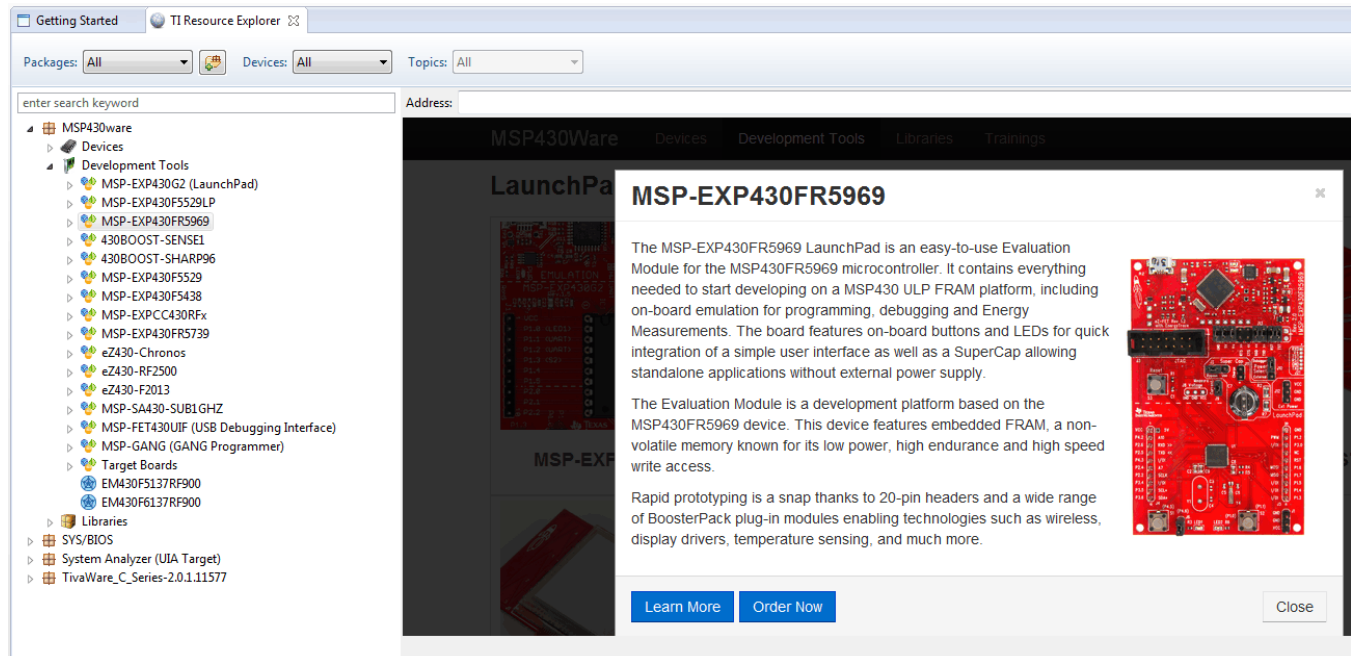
Getting Started   TI Resource Explorer

Packages: All   Devices: All   Topics: All

enter search keyword

Address:

MSP430ware
Devices
Development Tools
MSP-EXP430G2 (LaunchPad)
MSP-EXP430F5529LP
MSP-EXP430FR5969
430BOOST-SENSE1
430BOOST-SHARP96
MSP-EXP430F5529
MSP-EXP430F5438
MSP-EXPCC430RFx
MSP-EXP430FR5739
eZ430-Chronos
eZ430-RF2500
eZ430-F2013
MSP-SA430-SUB1GHZ
MSP-FET430UIF (USB Debugging Interface)
MSP-GANG (GANG Programmer)
Target Boards
EM430F5137RF900
EM430F6137RF900
Libraries
SYS/BIOS
System Analyzer (UIA Target)
TivaWare_C_Series-2.0.1.11577

MSP430Ware   Devices   Development Tools   Libraries   Trainings

LaunchPa

MSP-EXP

MSP-EXP430FR5969

×

The MSP-EXP430FR5969 LaunchPad is an easy-to-use Evaluation Module for the MSP430FR5969 microcontroller. It contains everything needed to start developing on a MSP430 ULP FRAM platform, including on-board emulation for programming, debugging and Energy Measurements. The board features on-board buttons and LEDs for quick integration of a simple user interface as well as a SuperCap allowing standalone applications without external power supply.

The Evaluation Module is a development platform based on the MSP430FR5969 device. This device features embedded FRAM, a non-volatile memory known for its low power, high endurance and high speed write access.

Rapid prototyping is a snap thanks to 20-pin headers and a wide range of BoosterPack plug-in modules enabling technologies such as wireless, display drivers, temperature sensing, and much more.

Learn More   Order Now   Close